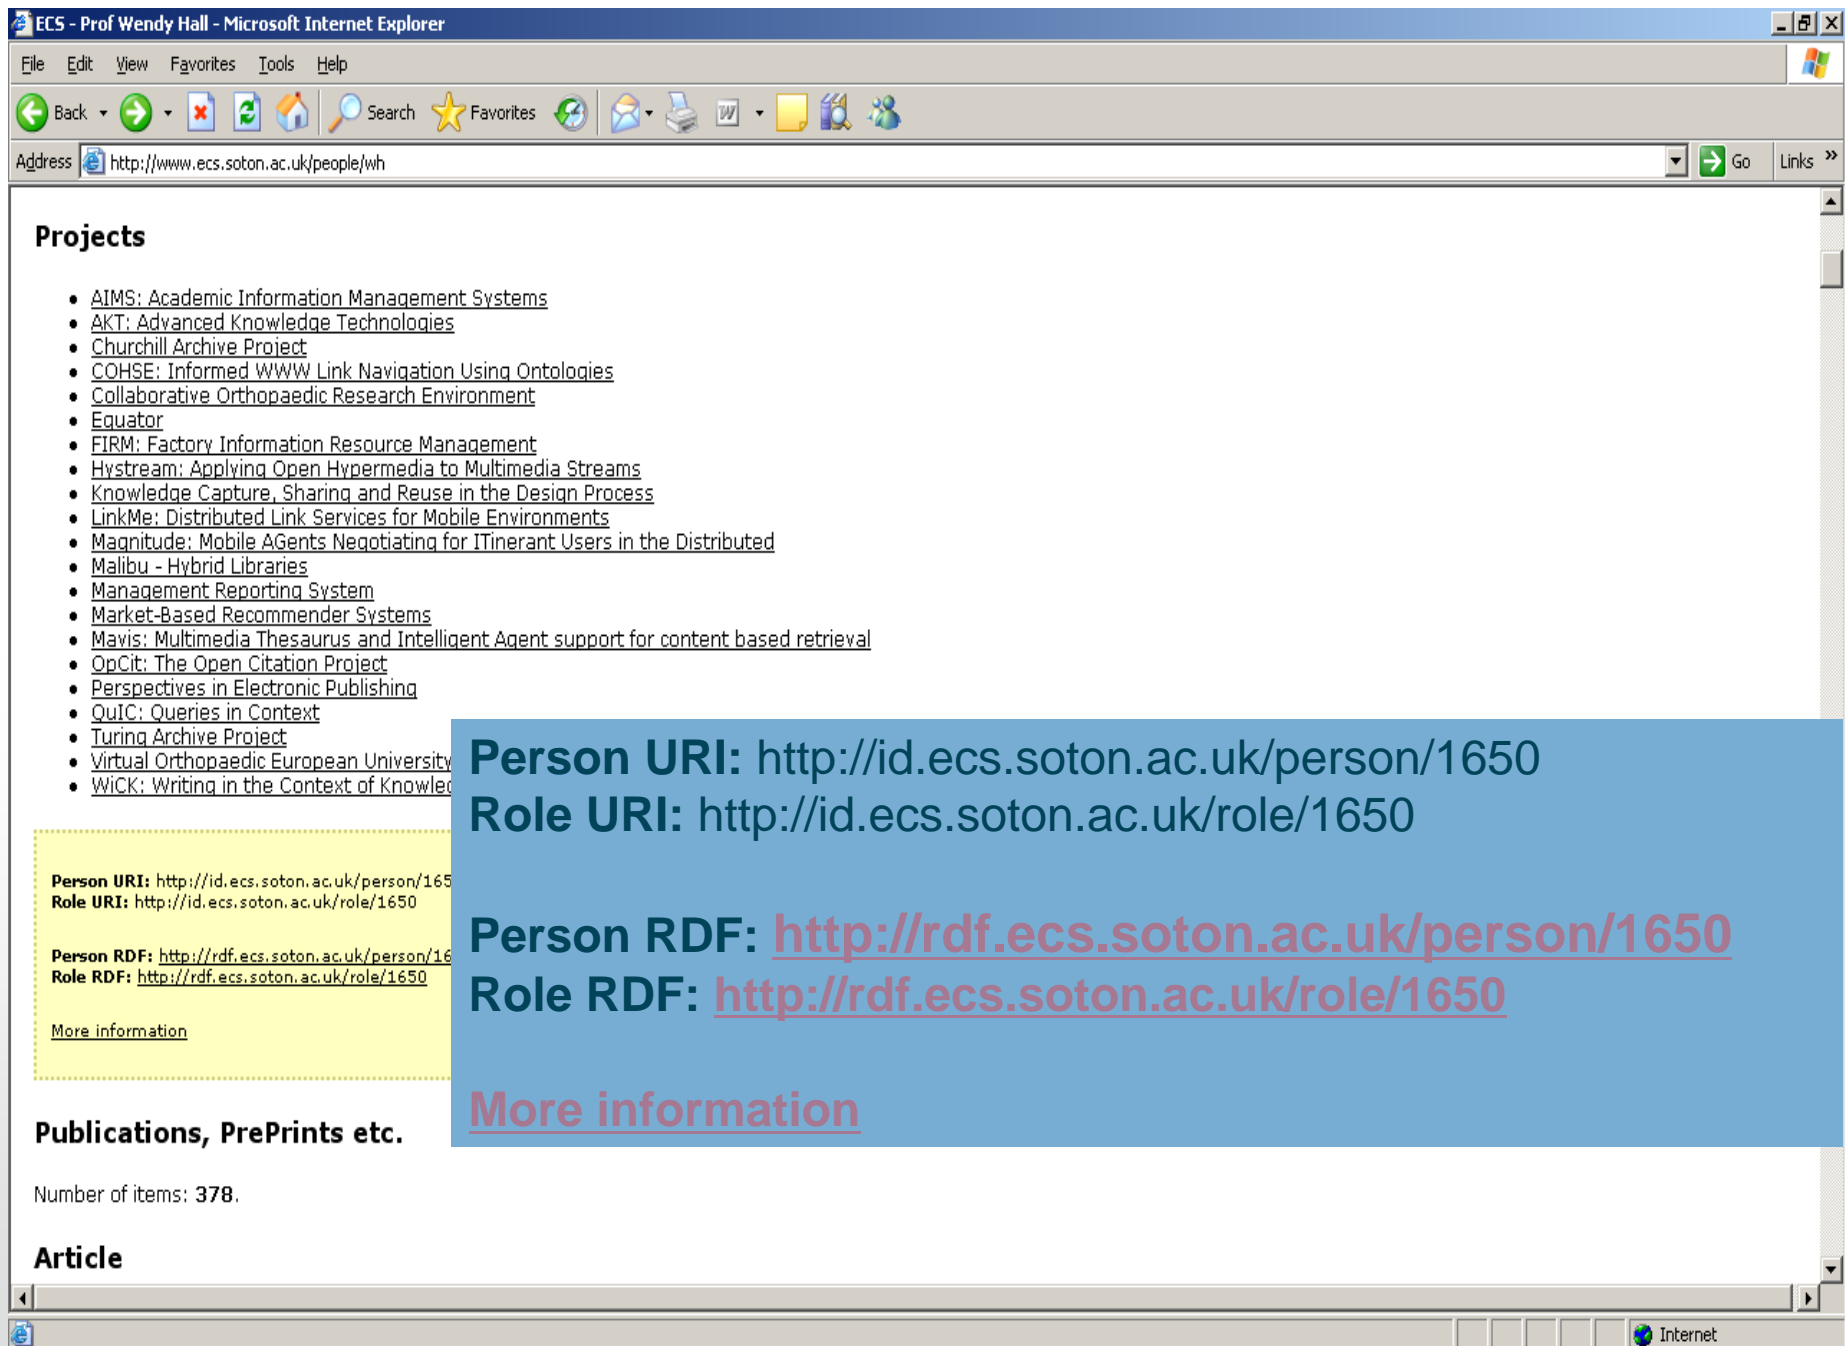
ECS - Prof Wendy Hall - Microsoft Internet Explorer

File Edit View Favorites Tools Help

Back Search Favorites

Address http://www.ecs.soton.ac.uk/people/wh Go Links »

Projects

- AIMS: Academic Information Management Systems
- AKT: Advanced Knowledge Technologies
- Churchill Archive Project
- COHSE: Informed WWW Link Navigation Using Ontologies
- Collaborative Orthopaedic Research Environment
- Equator
- FIRM: Factory Information Resource Management
- Hystream: Applying Open Hypermedia to Multimedia Streams
- Knowledge Capture, Sharing and Reuse in the Design Process
- LinkMe: Distributed Link Services for Mobile Environments
- Magnitude: Mobile AGents Negotiating for ITinerant Users in the Distributed
- Malibu - Hybrid Libraries
- Management Reporting System
- Market-Based Recommender Systems
- Mavis: Multimedia Thesaurus and Intelligent Agent support for content based retrieval
- OpCit: The Open Citation Project
- Perspectives in Electronic Publishing
- QuIC: Queries in Context
- Turing Archive Project
- Virtual Orthopaedic European University
- WiCK: Writing in the Context of Knowle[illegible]

Person URI: http://id.ecs.soton.ac.uk/person/165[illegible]
Role URI: http://id.ecs.soton.ac.uk/role/1650

Person RDF: http://rdf.ecs.soton.ac.uk/person/16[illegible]
Role RDF: http://rdf.ecs.soton.ac.uk/role/1650

More information

Person URI: http://id.ecs.soton.ac.uk/person/1650
Role URI: http://id.ecs.soton.ac.uk/role/1650

Person RDF: http://rdf.ecs.soton.ac.uk/person/1650
Role RDF: http://rdf.ecs.soton.ac.uk/role/1650

More information

Publications, PrePrints etc.

Number of items: 378.

Article

Internet